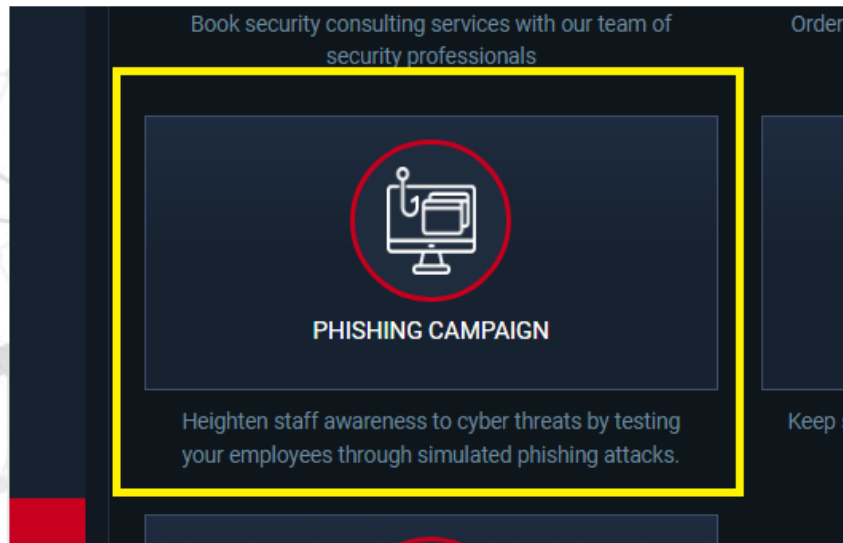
Book security consulting services with our team of security professionals

Order

PHISHING CAMPAIGN

Heighten staff awareness to cyber threats by testing your employees through simulated phishing attacks.

Keep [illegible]